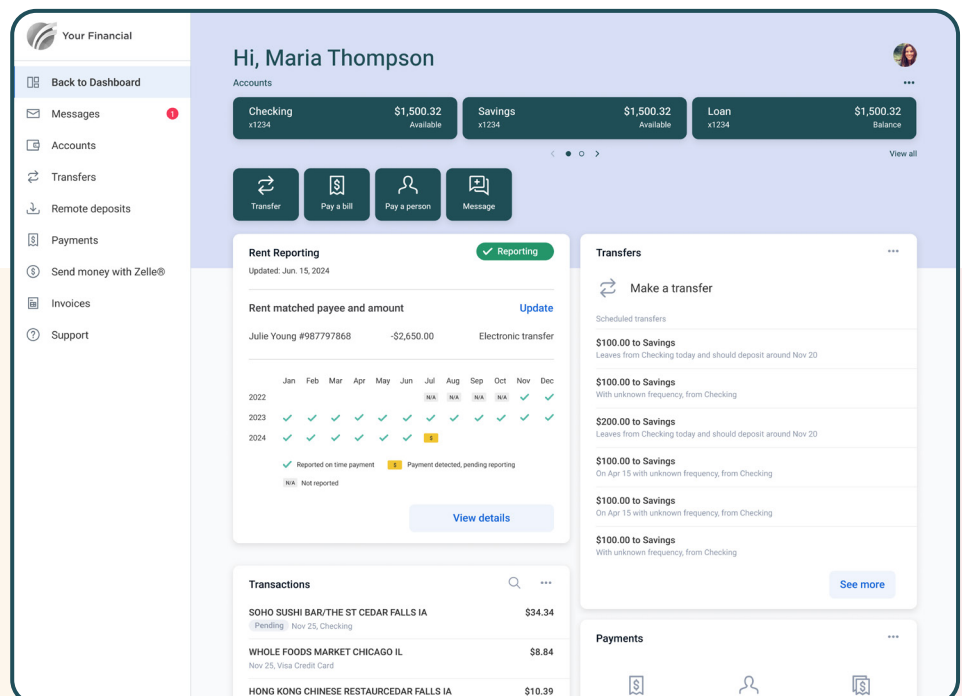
Your Financial

Back to Dashboard
Messages 1
Accounts
Transfers
Remote deposits
Payments
Send money with Zelle®
Invoices
Support

Hi, Maria Thompson

Accounts

...

Checking $1,500.32
x1234 Available

Savings $1,500.32
x1234 Available

Loan $1,500.32
x1234 Balance

View all

Transfer
Pay a bill
Pay a person
Message

Rent Reporting
Updated: Jun. 15, 2024
Reporting

Rent matched payee and amount
Update

Julie Young #987797868 -$2,650.00 Electronic transfer

| | Jan | Feb | Mar | Apr | May | Jun | Jul | Aug | Sep | Oct | Nov | Dec |
|---|---|---|---|---|---|---|---|---|---|---|---|---|
| 2022 | | | | | | | N/A | N/A | N/A | N/A | ✓ | ✓ |
| 2023 | ✓ | ✓ | ✓ | ✓ | ✓ | ✓ | ✓ | ✓ | ✓ | ✓ | ✓ | ✓ |
| 2024 | ✓ | ✓ | ✓ | ✓ | ✓ | ✓ | $ | | | | | |

Reported on time payment
$ Payment detected, pending reporting
N/A Not reported

View details

Transfers
...
Make a transfer
Scheduled transfers
$100.00 to Savings
Leaves from Checking today and should deposit around Nov 20
$100.00 to Savings
With unknown frequency, from Checking
$200.00 to Savings
Leaves from Checking today and should deposit around Nov 20
$100.00 to Savings
On Apr 15 with unknown frequency, from Checking
$100.00 to Savings
On Apr 15 with unknown frequency, from Checking
$100.00 to Savings
With unknown frequency, from Checking
See more

Transactions
...
SOHO SUSHI BAR/THE ST CEDAR FALLS IA $34.34
Pending Nov 25, Checking
WHOLE FOODS MARKET CHICAGO IL $8.84
Nov 25, Visa Credit Card
HONG KONG CHINESE RESTAURCEDAR FALLS IA $10.39

Payments
...